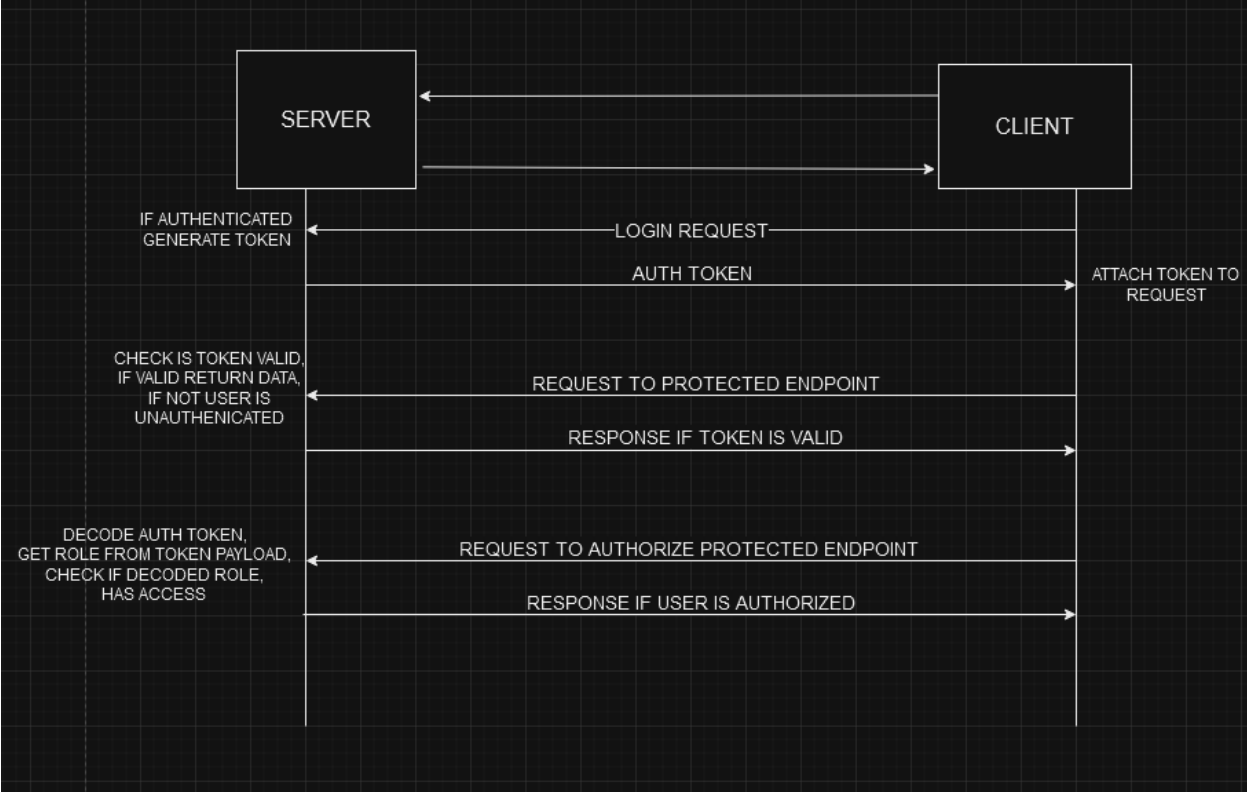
SERVER

CLIENT

IF AUTHENTICATED GENERATE TOKEN

LOGIN REQUEST

AUTH TOKEN

ATTACH TOKEN TO REQUEST

CHECK IS TOKEN VALID, IF VALID RETURN DATA, IF NOT USER IS UNAUTHENICATED

REQUEST TO PROTECTED ENDPOINT

RESPONSE IF TOKEN IS VALID

DECODE AUTH TOKEN, GET ROLE FROM TOKEN PAYLOAD, CHECK IF DECODED ROLE, HAS ACCESS

REQUEST TO AUTHORIZE PROTECTED ENDPOINT

RESPONSE IF USER IS AUTHORIZED